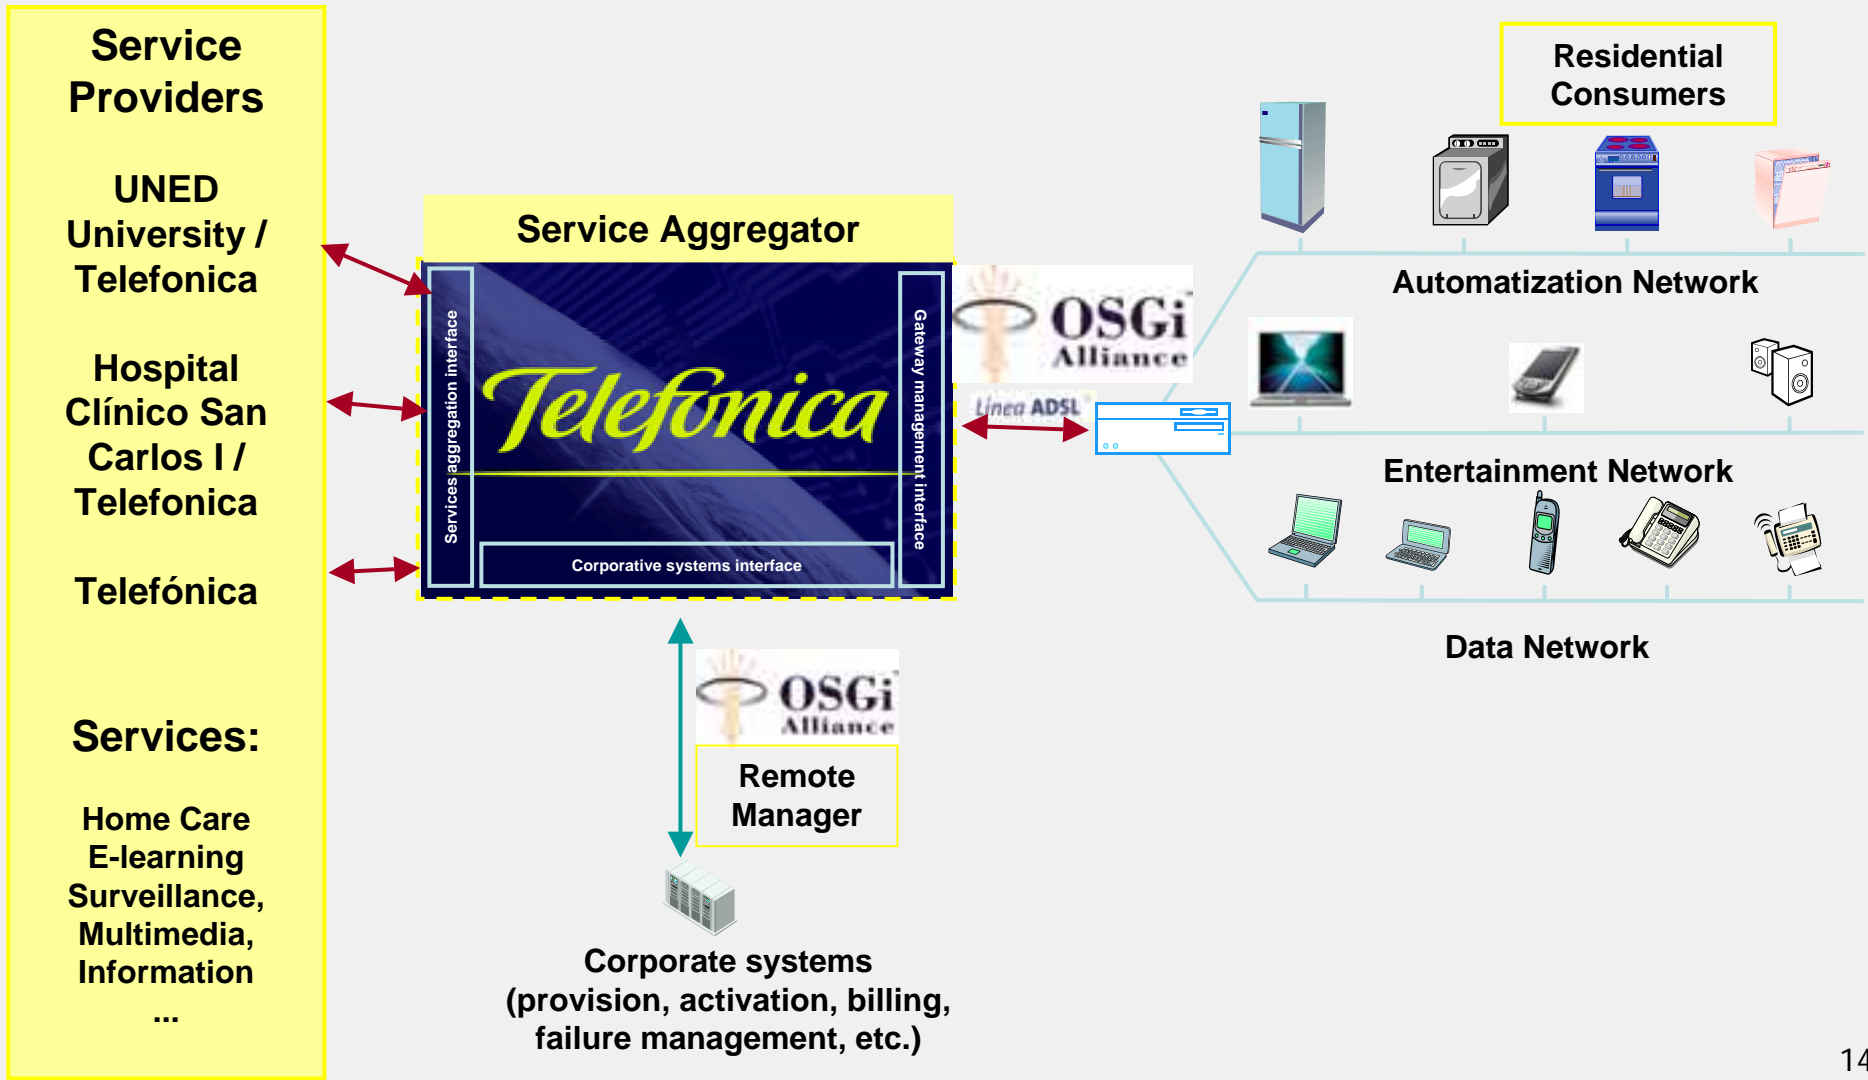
Service Providers

UNED University / Telefonica

Hospital Clínico San Carlos I / Telefonica

Telefónica

Services:

Home Care
E-learning
Surveillance,
Multimedia,
Information
...

Service Aggregator

Services aggregation interface

Telefonica

Gateway management interface

Corporative systems interface

OSGi Alliance

Línea ADSL

Residential Consumers

Automatization Network

Entertainment Network

Data Network

OSGi Alliance

Remote Manager

Corporate systems (provision, activation, billing, failure management, etc.)

14